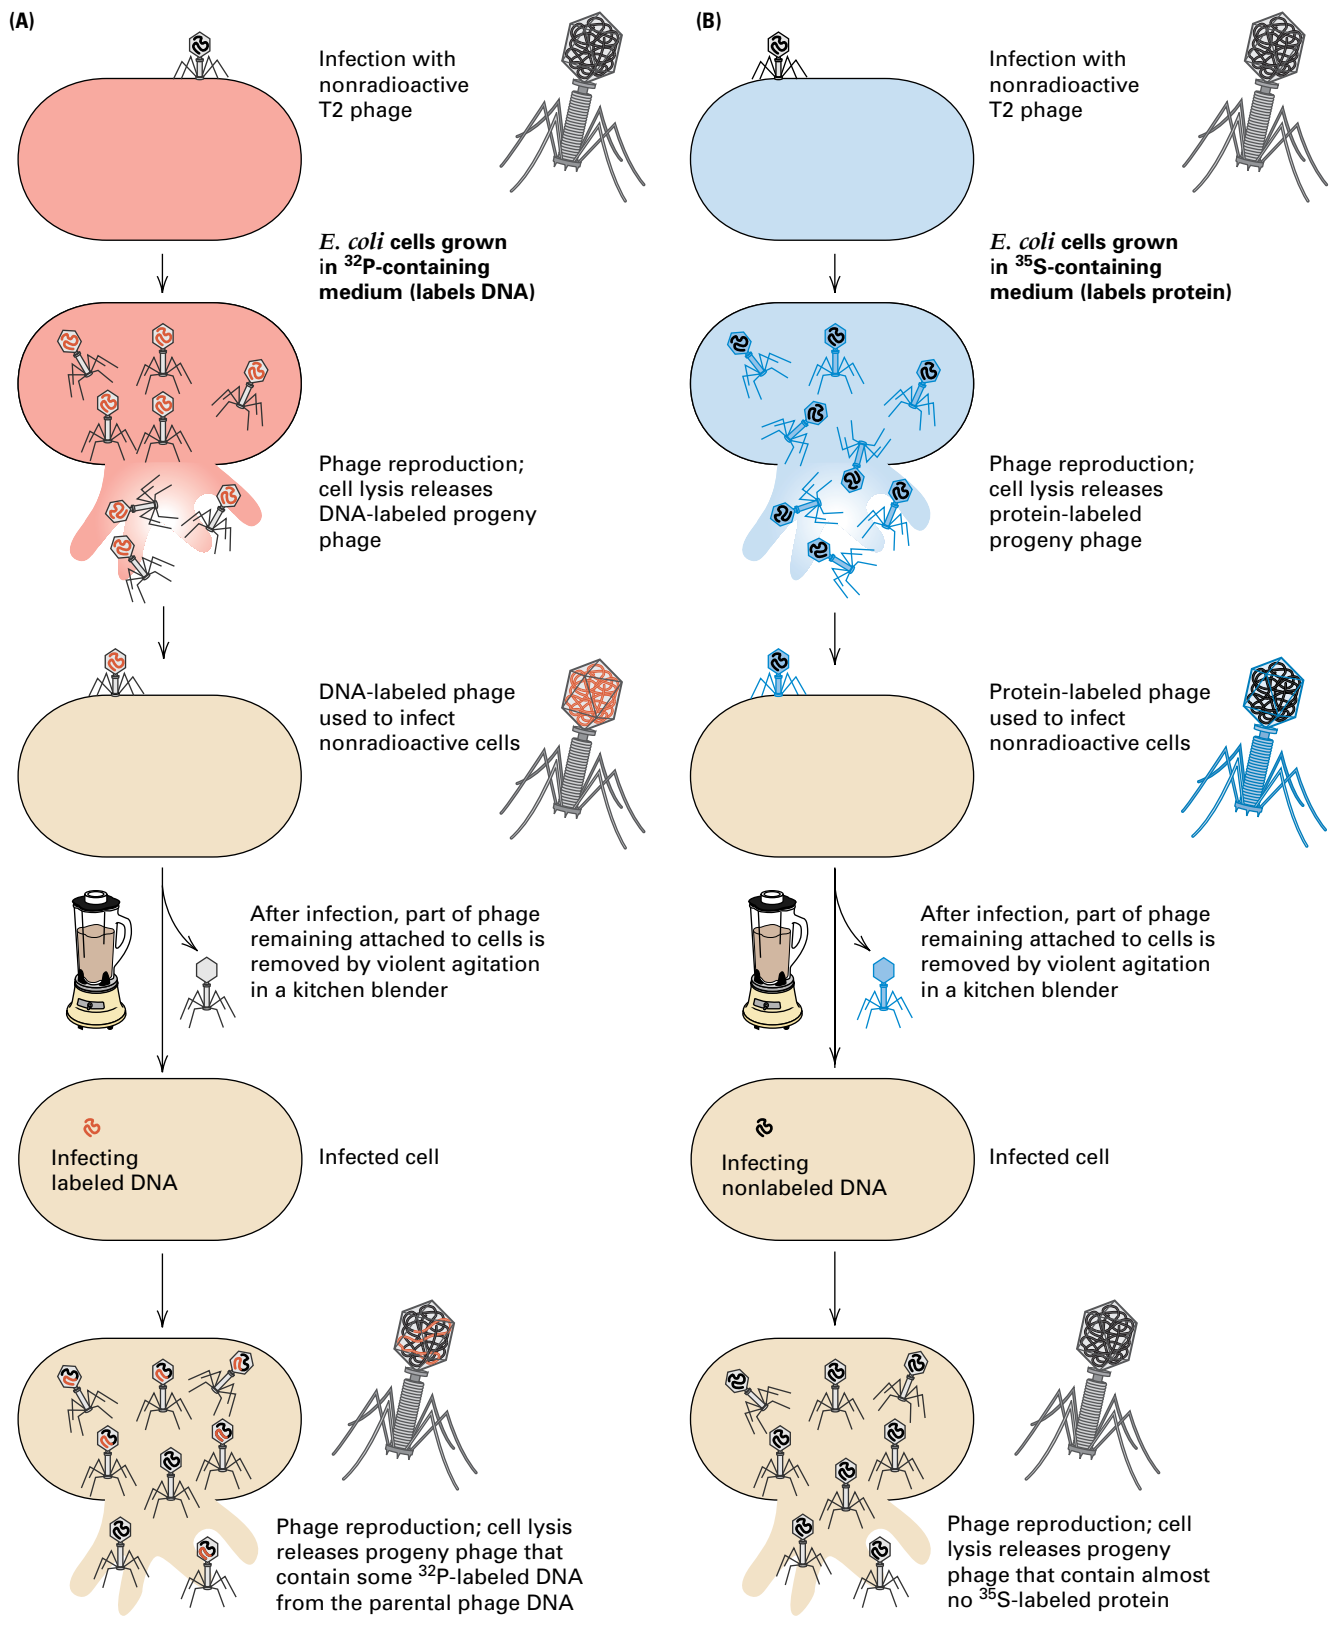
(A)

Infection with nonradioactive T2 phage

*E. coli* cells grown in $^{32}$P-containing medium (labels DNA)

Phage reproduction; cell lysis releases DNA-labeled progeny phage

DNA-labeled phage used to infect nonradioactive cells

After infection, part of phage remaining attached to cells is removed by violent agitation in a kitchen blender

Infecting labeled DNA

Infected cell

Phage reproduction; cell lysis releases progeny phage that contain some $^{32}$P-labeled DNA from the parental phage DNA

(B)

Infection with nonradioactive T2 phage

*E. coli* cells grown in $^{35}$S-containing medium (labels protein)

Phage reproduction; cell lysis releases protein-labeled progeny phage

Protein-labeled phage used to infect nonradioactive cells

After infection, part of phage remaining attached to cells is removed by violent agitation in a kitchen blender

Infecting nonlabeled DNA

Infected cell

Phage reproduction; cell lysis releases progeny phage that contain almost no $^{35}$S-labeled protein